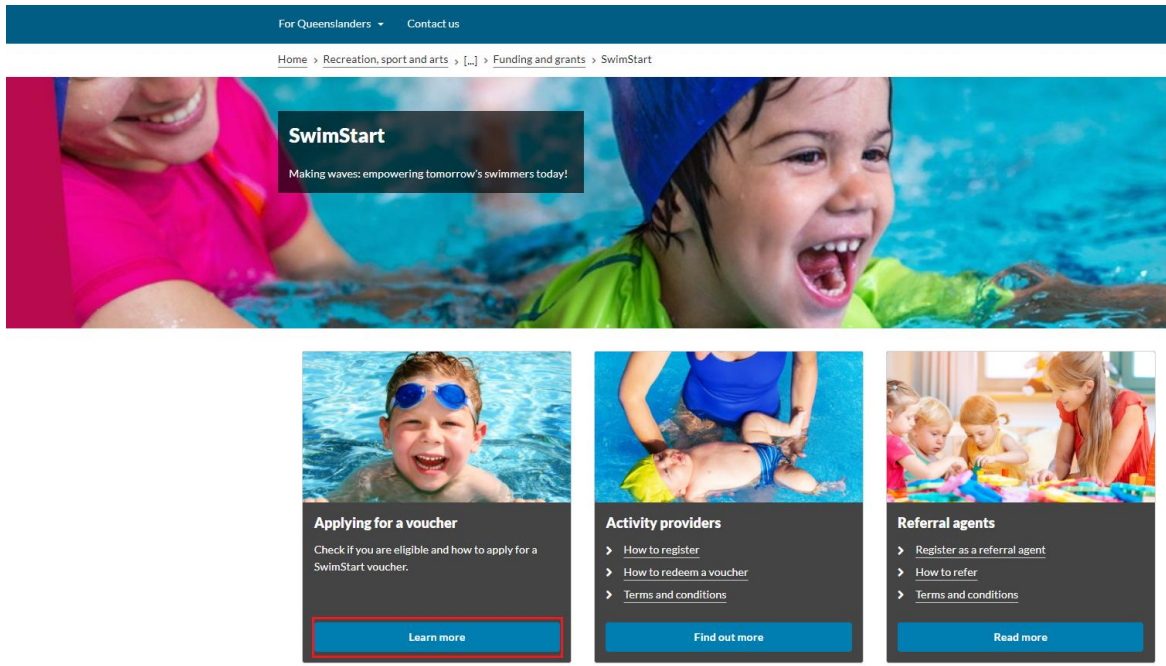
For Queenslanders Contact us

Home › Recreation, sport and arts › [...] › Funding and grants › SwimStart

SwimStart

Making waves: empowering tomorrow's swimmers today!

Applying for a voucher

Check if you are eligible and how to apply for a SwimStart voucher.

Learn more

Activity providers

› How to register
› How to redeem a voucher
› Terms and conditions

Find out more

Referral agents

› Register as a referral agent
› How to refer
› Terms and conditions

Read more